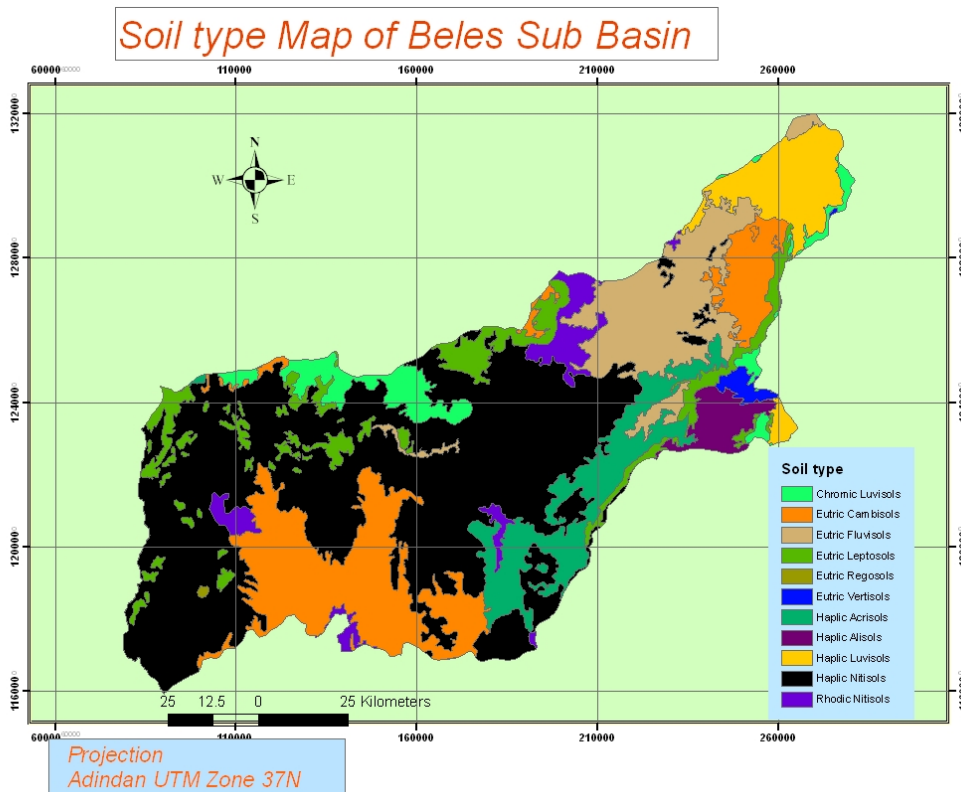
Soil type Map of Beles Sub Basin

60000 110000 160000 210000 260000

1320000
1280000
1240000
1200000
1160000

N
W E
S

Soil type
Chromic Luvisols
Eutric Cambisols
Eutric Fluvisols
Eutric Leptosols
Eutric Regosols
Eutric Vertisols
Haplic Acrisols
Haplic Alisols
Haplic Luvisols
Haplic Nitisols
Rhodic Nitisols

25 12.5 0 25 Kilometers

60000 110000 160000 210000 260000

Projection
Adindan UTM Zone 37N